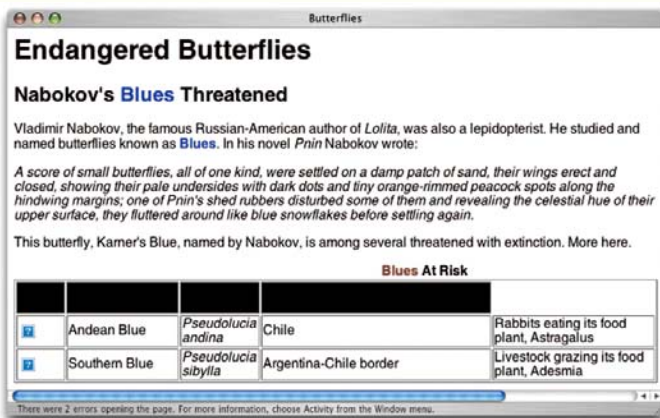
Butterflies

# Endangered Butterflies

## Nabokov's Blues Threatened

Vladimir Nabokov, the famous Russian-American author of *Lolita*, was also a lepidopterist. He studied and named butterflies known as Blues. In his novel *Pnin* Nabokov wrote:

*A score of small butterflies, all of one kind, were settled on a damp patch of sand, their wings erect and closed, showing their pale undersides with dark dots and tiny orange-rimmed peacock spots along the hindwing margins; one of Pnin's shed rubbers disturbed some of them and revealing the celestial hue of their upper surface, they fluttered around like blue snowflakes before settling again.*

This butterfly, Karner's Blue, named by Nabokov, is among several threatened with extinction. More here.

Blues At Risk

| | | | | |
|---|---|---|---|---|
| ? | Andean Blue | *Pseudolucia andina* | Chile | Rabbits eating its food plant, Astragalus |
| ? | Southern Blue | *Pseudolucia sibylla* | Argentina-Chile border | Livestock grazing its food plant, Adesmia |

There were 2 errors opening the page. For more information, choose Activity from the Window menu.